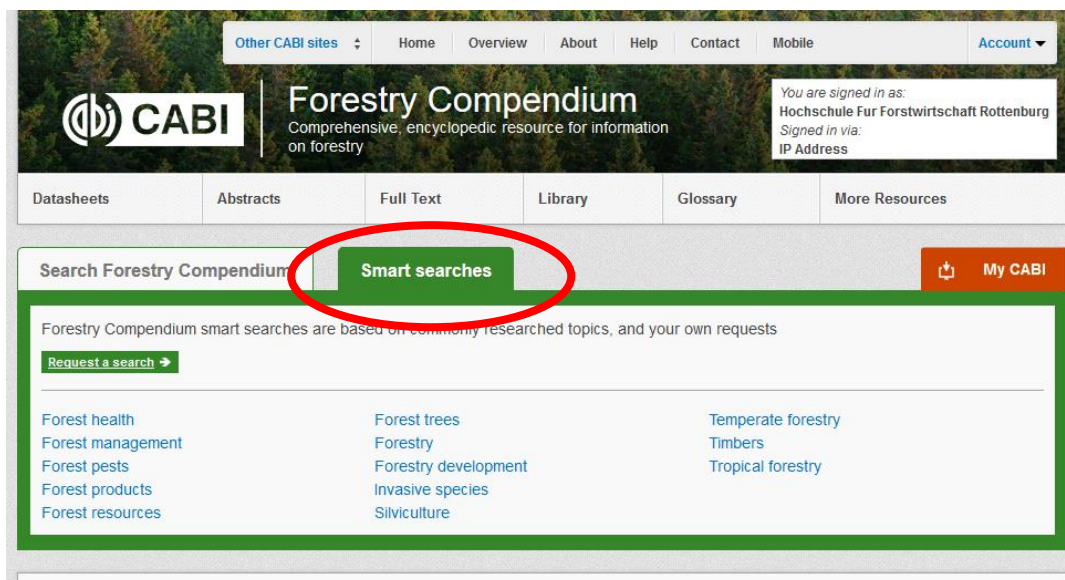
Other CABI sites Home Overview About Help Contact Mobile Account

CABI

Forestry Compendium
Comprehensive, encyclopedic resource for information on forestry

You are signed in as:
Hochschule Fur Forstwirtschaft Rottenburg
Signed in via:
IP Address

Datasheets Abstracts Full Text Library Glossary More Resources

Search Forestry Compendium Smart searches My CABI

Forestry Compendium smart searches are based on commonly researched topics, and your own requests

Request a search

Forest health
Forest management
Forest pests
Forest products
Forest resources

Forest trees
Forestry
Forestry development
Invasive species
Silviculture

Temperate forestry
Timbers
Tropical forestry